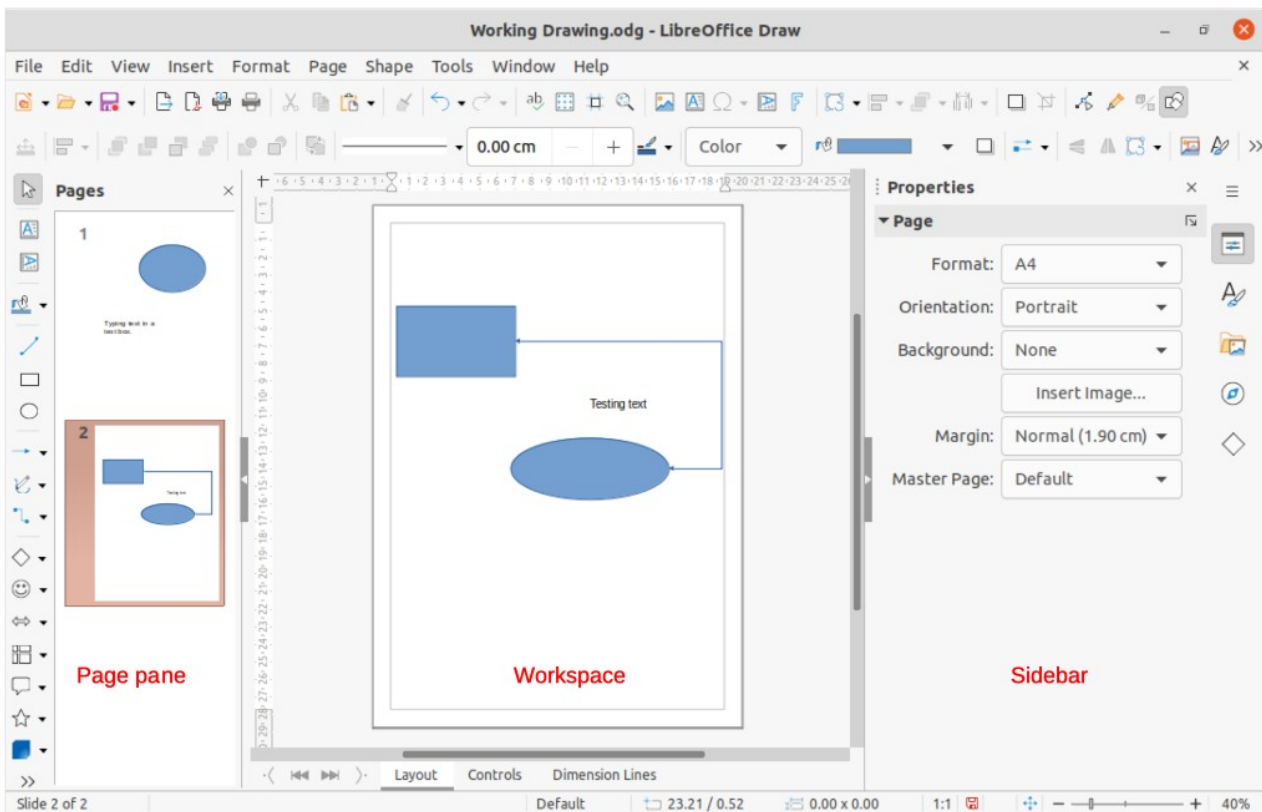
Working Drawing.odg - LibreOffice Draw

File Edit View Insert Format Page Shape Tools Window Help

0.00 cm

Color

Pages

1

Typing text in a text box.

2

Testing text

Testing text

Properties

Page

Format: A4

Orientation: Portrait

Background: None

Insert Image...

Margin: Normal (1.90 cm)

Master Page: Default

Page pane

Workspace

Sidebar

Layout Controls Dimension Lines

Slide 2 of 2 Default 23.21 / 0.52 0.00 x 0.00 1:1 40%